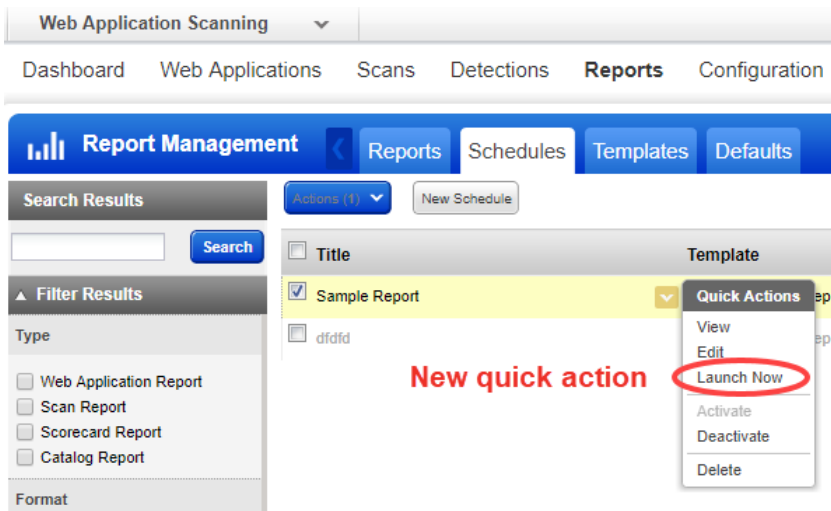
Web Application Scanning

Dashboard Web Applications Scans Detections Reports Configuration

Report Management

Reports Schedules Templates Defaults

Search Results

Search

▲ Filter Results

Type

Web Application Report
Scan Report
Scorecard Report
Catalog Report

Format

Actions (1) New Schedule

| Title | Template |
|---|---|
| Sample Report | ep |
| dfdfd | ep |

Quick Actions
View
Edit
Launch Now
Activate
Deactivate
Delete

New quick action